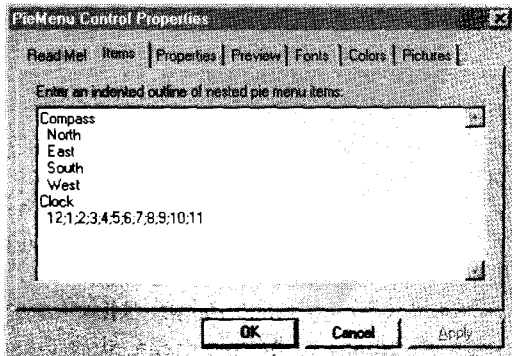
PieMenu Control Properties

Read Me! | Items | Properties | Preview | Fonts | Colors | Pictures

Enter an indented outline of nested pie menu items:

Compass
North
East
South
West
Clock
12;1;2;3;4;5;6;7;8;9;10;11

OK | Cancel | Apply